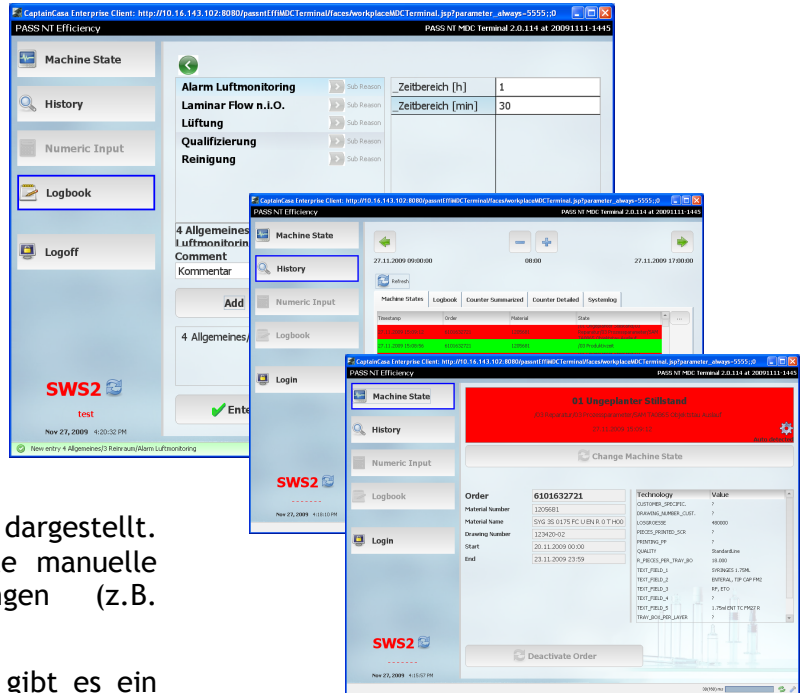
CaptainCasa Enterprise Client: http://10.16.143.102:8080/passnteffiMDCTerminal/faces/workplaceMDCTerminal.jsp?parameter_always=5555;0
PASS NT Efficiency
PASS NT MDC Terminal 2.0.114 at 20091111-1445

Machine State
History
Numeric Input
Logbook
Logoff

Alarm Luftmonitoring
Sub Reason
Laminar Flow n.i.O.
Sub Reason
Lüftung
Sub Reason
Qualifizierung
Sub Reason
Reinigung
Sub Reason

_Zeitbereich [h]
1
_Zeitbereich [min]
30

4 Allgemeines
Luftmonitoring
Comment
Kommentar
Add
4 Allgemeines/

SWS2
test
Nov 27, 2009 4:20:32 PM
Ente
New entry 4 Allgemeines/3 Reinraum/Alarm Luftmonitoring

CaptainCasa Enterprise Client: http://10.16.143.102:8080/passnteffiMDCTerminal/faces/workplaceMDCTerminal.jsp?parameter_always=5555;0
PASS NT Efficiency
PASS NT MDC Terminal 2.0.114 at 20091111-1445
Machine State
History
Numeric Input
Logbook
Login
27.11.2009 09:00:00
08:00
27.11.2009 17:00:00
Refresh
Machine States
Logbook
Counter Summarized
Counter Detailed
Systemlog
Timestamp
Order
Material
State
27.11.2009 15:00:55
6101632721
1205681
03 Produktion
SWS2
Nov 27, 2009 4:10:10 PM

CaptainCasa Enterprise Client: http://10.16.143.102:8080/passnteffiMDCTerminal/faces/workplaceMDCTerminal.jsp?parameter_always=5555;0
PASS NT Efficiency
PASS NT MDC Terminal 2.0.114 at 20091111-1445
Machine State
History
Numeric Input
Logbook
Login
01 Ungeplanter Stillstand
Change Machine State
Order
6101632721
Material Number
1205681
Material Name
SYG 3S 0175 FC U EN R 0 T H00
Drawing Number
123420-02
Start
20.11.2009 02:00
End
23.11.2009 23:59
Technology
Value
CUSTOMER_SPECIFIC
?
DRAWING_NUMBER_CUST.
?
LOSGROESSE
480000
PIECES_PRINTED_SCR
?
PRINTING_PF
?
QUALITY
Standardline
R_PIECES_PER_TRAY_BO
10.000
TEXT_FIELD_1
SYRINGES 1.75ML
TEXT_FIELD_2
ENTERAL, TIP CAP FM2
TEXT_FIELD_3
RP, ETO
TEXT_FIELD_4
?
TEXT_FIELD_5
1.75ml ENT TC FM27 R
TRAY_BOX_PER_LAYER
?
Deactivate Order
SWS2
Nov 27, 2009 4:15:57 PM

dargestellt.
e manuelle
ngen (z.B.
gibt es ein